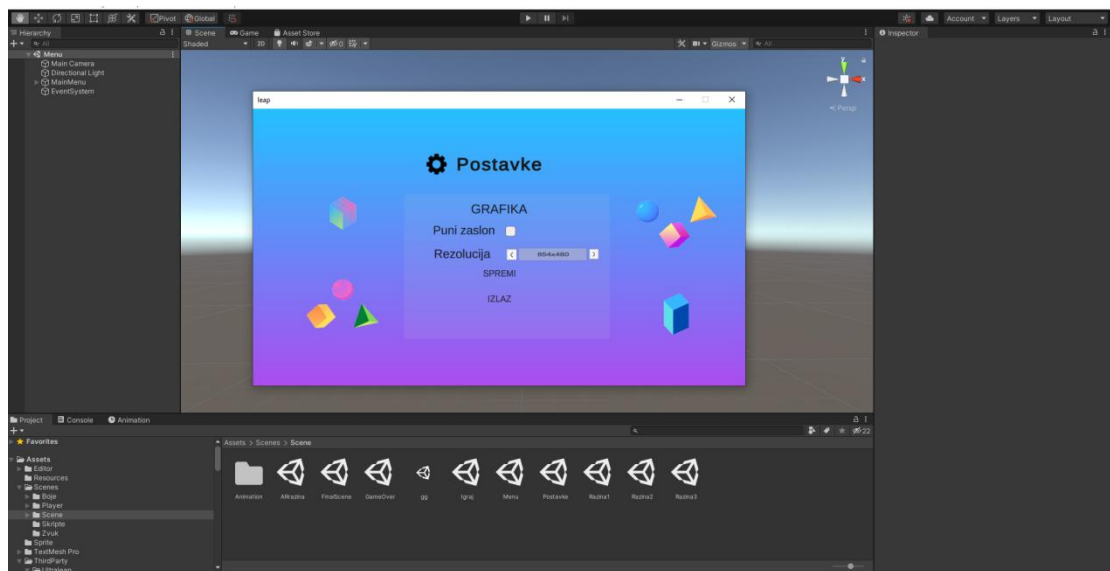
Pivot Global

Account Layers Layout

Hierarchy

All

Menu
Main Camera
Directional Light
MainMenu
EventSystem

Scene Game Asset Store

Shaded 2D

Gizmos All

Persp

Inspector

leap

Postavke

GRAFIKA

Puni zaslon

Rezolucija 854x480

SPREMI

IZLAZ

Project Console Animation

Favorites

Assets
Editor
Resources
Scenes
Boje
Player
Scene
Skripte
Zvuk
Sprite
TextMesh Pro
ThirdParty
Ultraleap

Assets > Scenes > Scene

22

Animation AllRazina FinalScene GameOver gg Igraj Menu Postavke Razina1 Razina2 Razina3